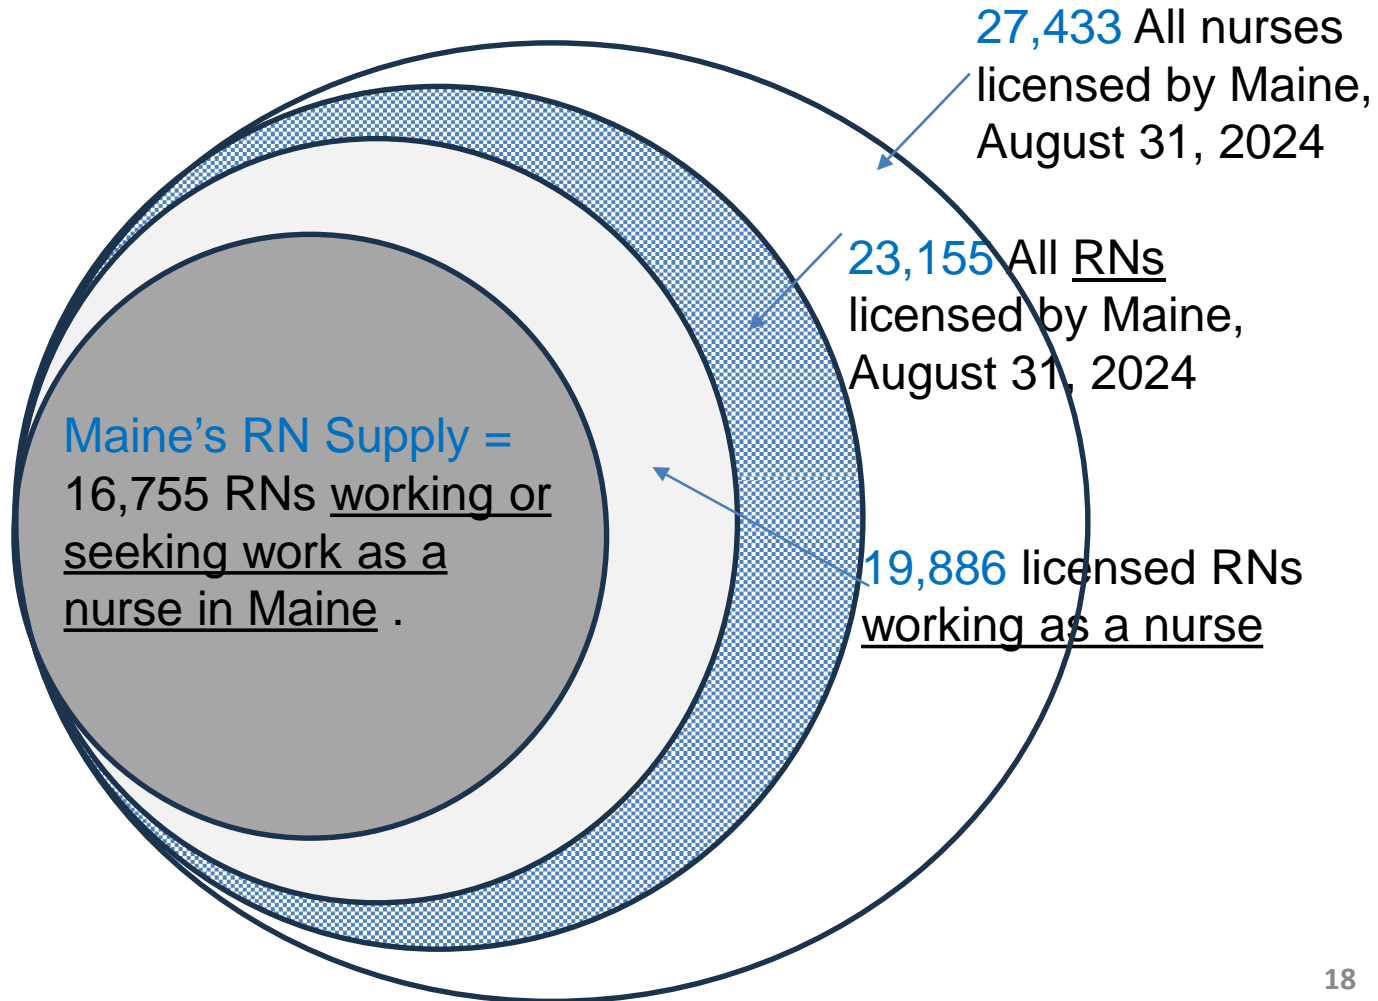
27,433 All nurses licensed by Maine, August 31, 2024

23,155 All RNs licensed by Maine, August 31, 2024

Maine's RN Supply = 16,755 RNs working or seeking work as a nurse in Maine .

19,886 licensed RNs working as a nurse

18